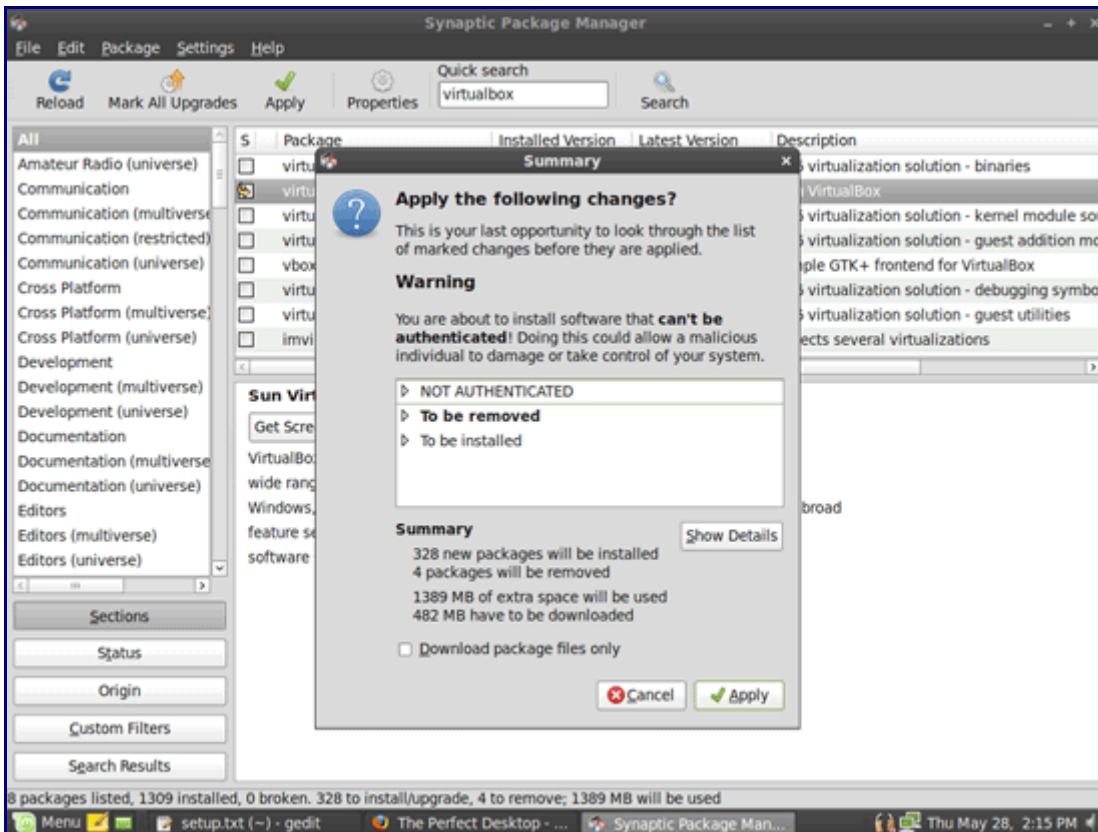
Synaptic Package Manager

File Edit Package Settings Help

Reload Mark All Upgrades Apply Properties Quick search virtualbox Search

All
Amateur Radio (universe)
Communication
Communication (multiverse
Communication (restricted)
Communication (universe)
Cross Platform
Cross Platform (multiverse)
Cross Platform (universe)
Development
Development (multiverse)
Development (universe)
Documentation
Documentation (multiverse
Documentation (universe)
Editors
Editors (multiverse)
Editors (universe)

Sections
Status
Origin
Custom Filters
Search Results

| S | Package | Installed Version | Latest Version | Description |
|---|---|---|---|---|
| | virtu | | | virtualization solution - binaries |
| | virtu | | | VirtualBox |
| | virtu | | | virtualization solution - kernel module so |
| | virtu | | | virtualization solution - guest addition mo |
| | vbox | | | ple GTK+ frontend for VirtualBox |
| | virtu | | | virtualization solution - debugging symbo |
| | virtu | | | virtualization solution - guest utilities |
| | imvi | | | ects several virtualizations |

Sun Virt
Get Scre
VirtualBo
wide rang
Windows, broad
feature se
software

Summary

Apply the following changes?

This is your last opportunity to look through the list of marked changes before they are applied.

Warning

You are about to install software that can't be authenticated! Doing this could allow a malicious individual to damage or take control of your system.

NOT AUTHENTICATED
To be removed
To be installed

Summary
Show Details
328 new packages will be installed
4 packages will be removed

1389 MB of extra space will be used
482 MB have to be downloaded

Download package files only

Cancel Apply

8 packages listed, 1309 installed, 0 broken. 328 to install/upgrade, 4 to remove; 1389 MB will be used

Menu setup.txt (~) - gedit The Perfect Desktop - ... Synaptic Package Man... Thu May 28, 2:15 PM